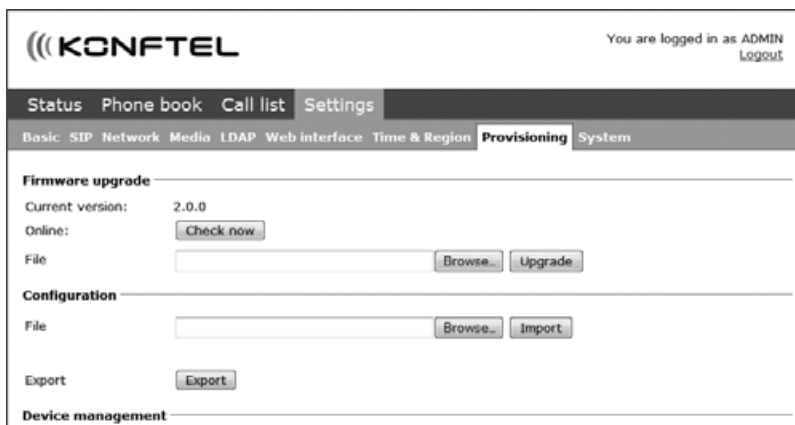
((KONFTEL

You are logged in as ADMIN
Logout

Status Phone book Call list Settings

Basic SIP Network Media LDAP Web interface Time & Region Provisioning System

Firmware upgrade

Current version: 2.0.0

Online: Check now

File Browse.. Upgrade

Configuration

File Browse.. Import

Export Export

Device management